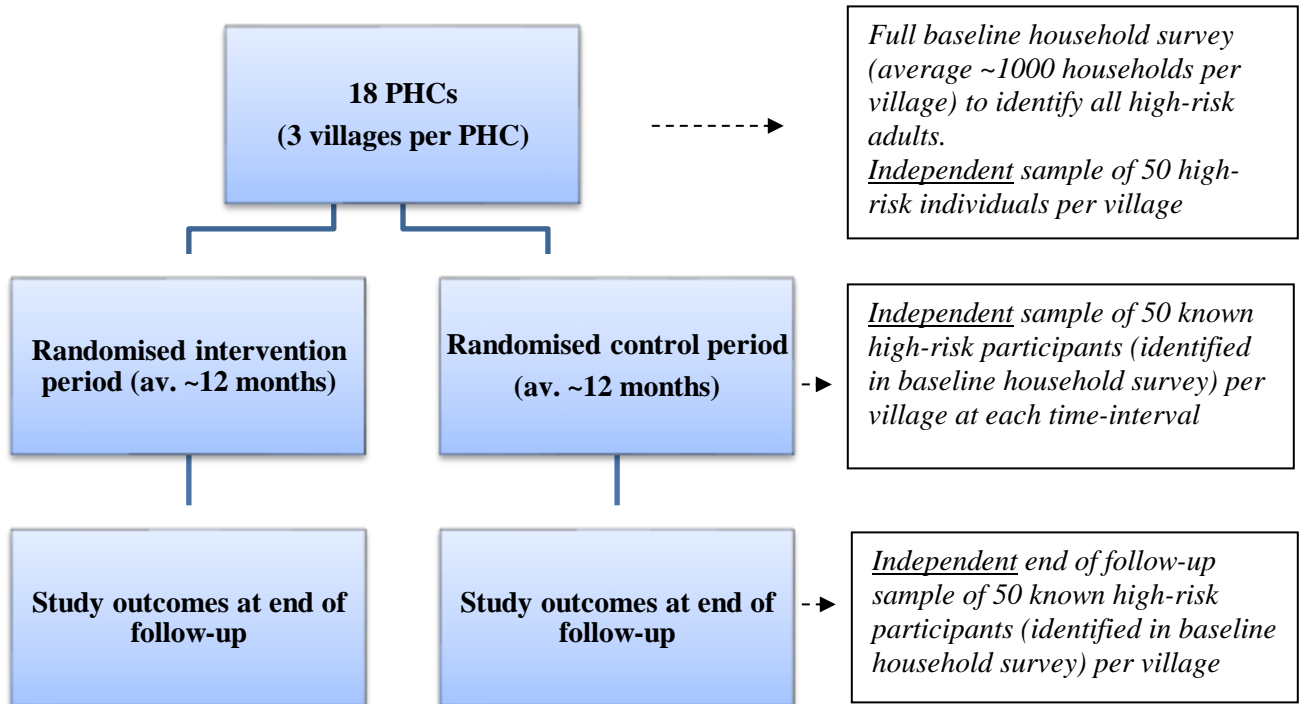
18 PHCs
(3 villages per PHC)

Full baseline household survey (average ~1000 households per village) to identify all high-risk adults.
Independent sample of 50 high-risk individuals per village

Randomised intervention period (av. ~12 months)

Randomised control period (av. ~12 months)

Independent sample of 50 known high-risk participants (identified in baseline household survey) per village at each time-interval

Study outcomes at end of follow-up

Study outcomes at end of follow-up

Independent end of follow-up sample of 50 known high-risk participants (identified in baseline household survey) per village